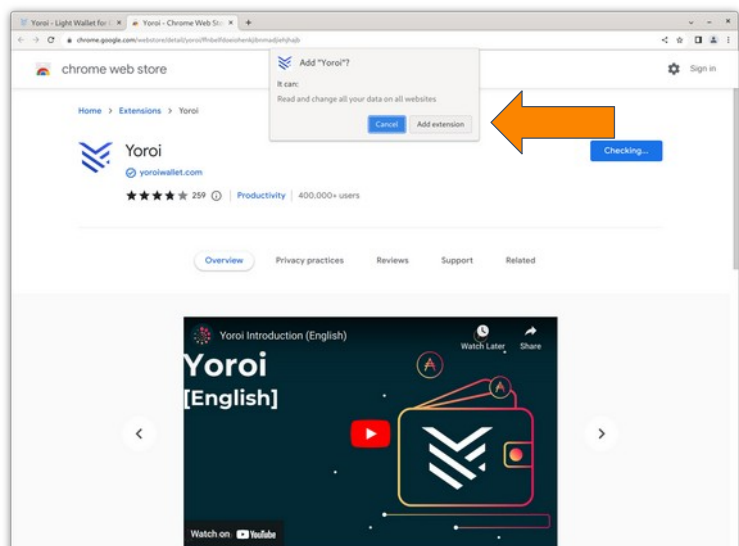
Yoroi - Light Wallet for C ×
Yoroi - Chrome Web St ×
+

chrome.google.com/webstore/detail/yoroi/ffnbelfdoeiohenkjibnmadjiehjhajb

chrome web store

Sign in

Add "Yoroi"?

It can:

Read and change all your data on all websites

Cancel
Add extension

Home > Extensions > Yoroi

Yoroi

yoroiwallet.com

259 ⓘ | Productivity | 400,000+ users

Checking...

Overview
Privacy practices
Reviews
Support
Related

Yoroi Introduction (English)

Watch Later
Share

Yoroi
[English]

Watch on YouTube